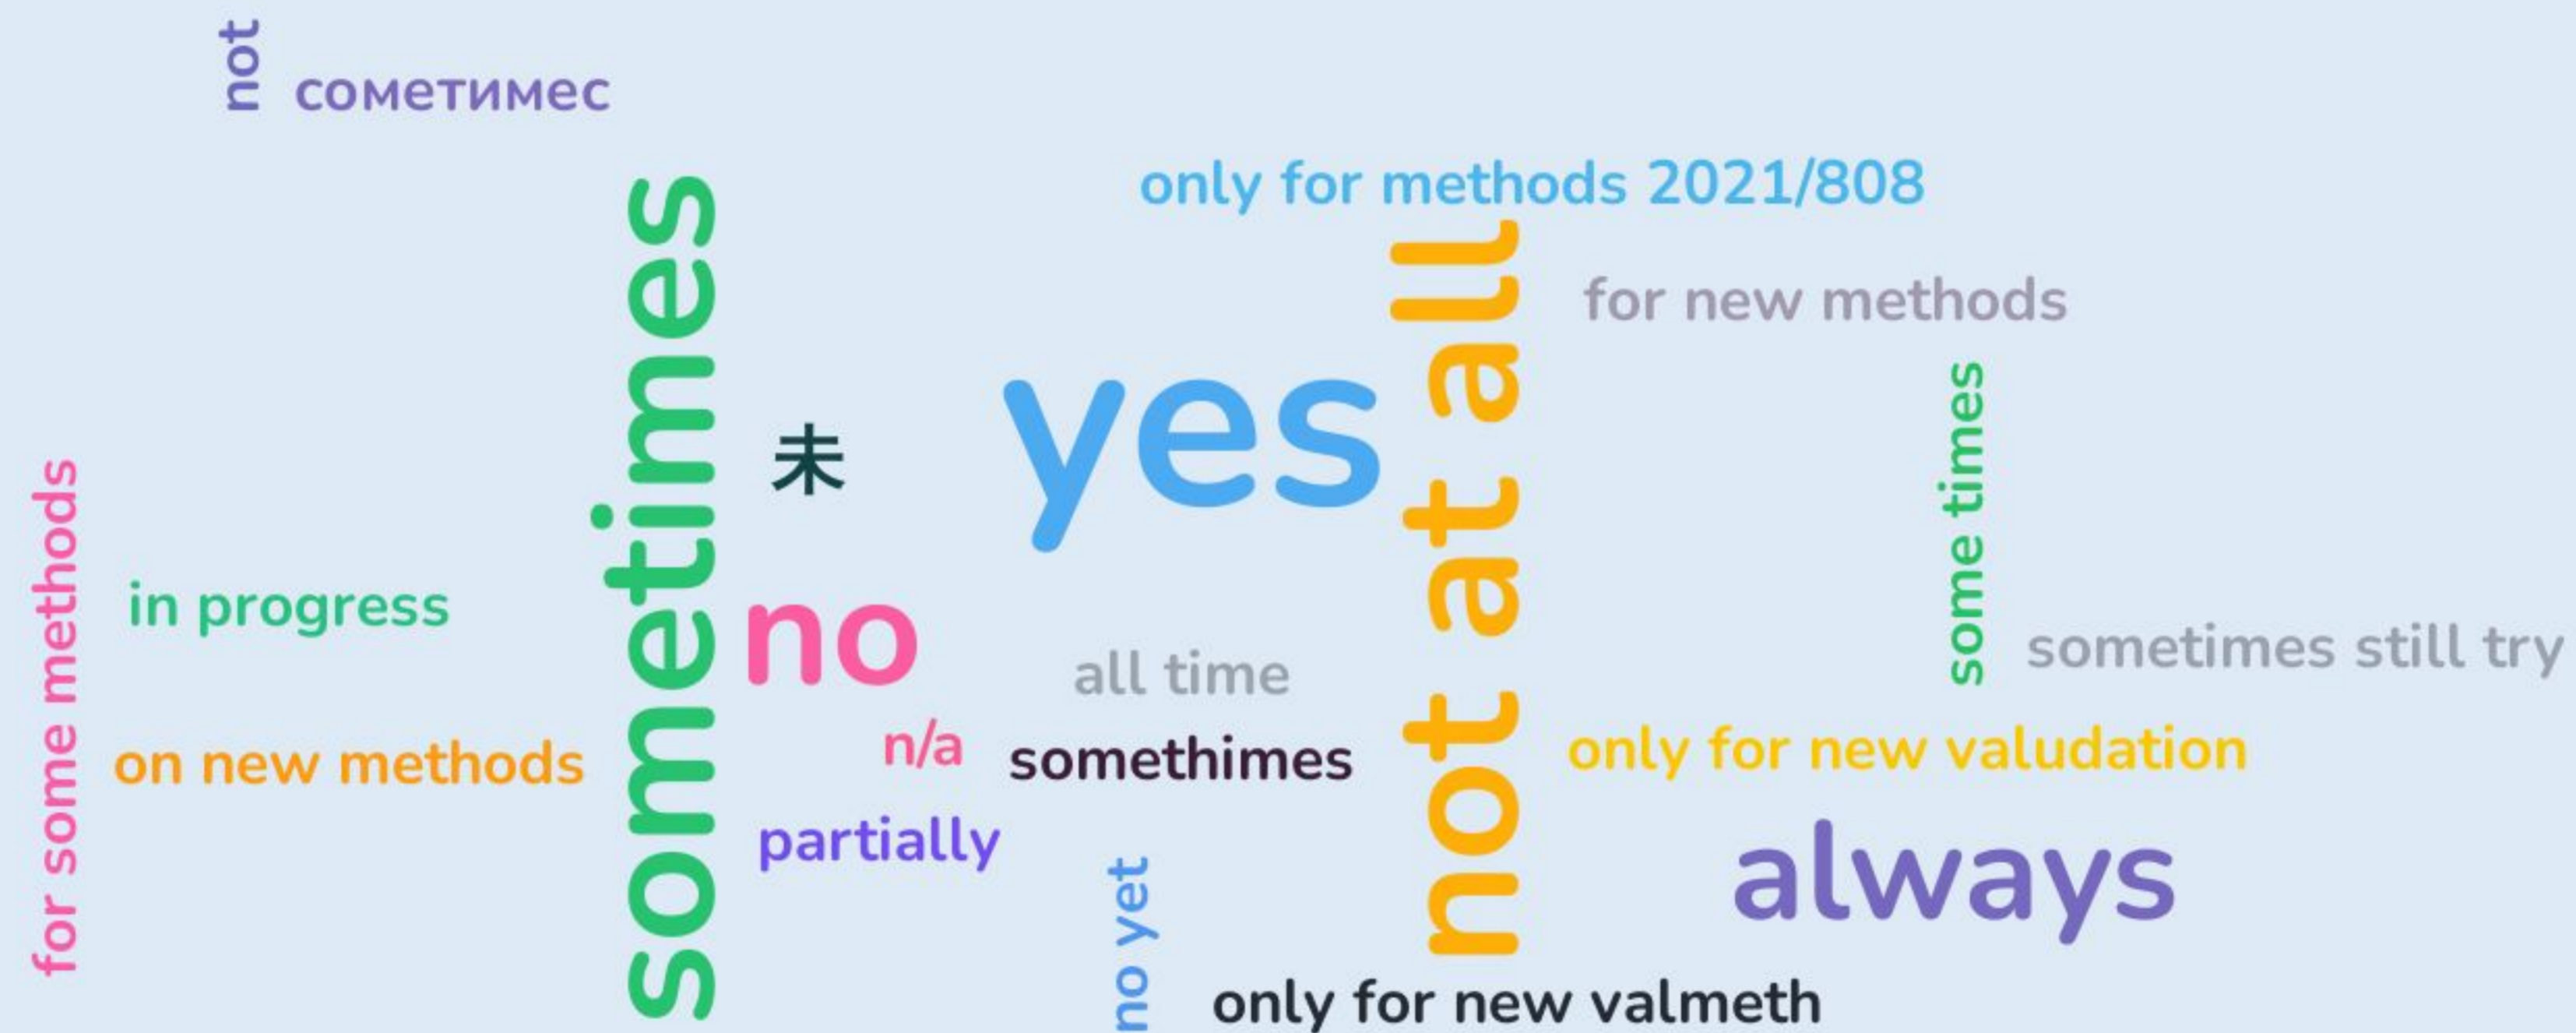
not
сометимес
only for methods 2021/808
for new methods
sometimes
未
yes
not at all
some times
for some methods
in progress
no
all time
sometimes still try
on new methods
n/a
somethimes
only for new valudation
partially
always
no yet
only for new valmeth